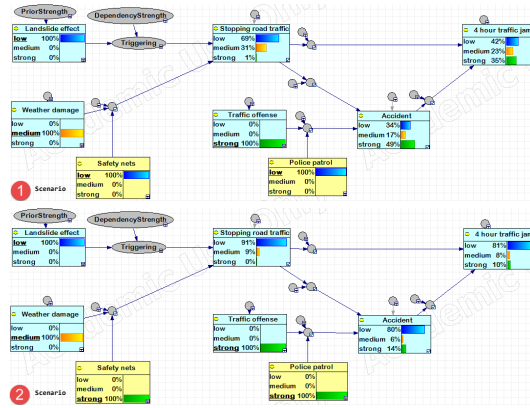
PriorStrength
DependencyStrength
Landslide effect
low 100%
medium 0%
strong 0%
Triggering
Stopping road traffic
low 69%
medium 31%
strong 1%
4 hour traffic jam
low 42%
medium 23%
strong 35%
Weather damage
low 0%
medium 100%
strong 0%
Traffic offense
low 0%
medium 0%
strong 100%
Accident1
low 34%
medium 17%
strong 49%
Safety nets
low 100%
medium 0%
strong 0%
Police patrol
low 100%
medium 0%
strong 0%
1 Scenario

PriorStrength
DependencyStrength
Landslide effect
low 100%
medium 0%
strong 0%
Triggering
Stopping road traffic
low 91%
medium 9%
strong 0%
4 hour traffic jam
low 81%
medium 8%
strong 10%
Weather damage
low 0%
medium 100%
strong 0%
Traffic offense
low 0%
medium 0%
strong 100%
Accident1
low 80%
medium 6%
strong 14%
Safety nets
low 0%
medium 0%
strong 100%
Police patrol
low 100%
medium 0%
strong 0%
2 Scenario

Academic Use Only